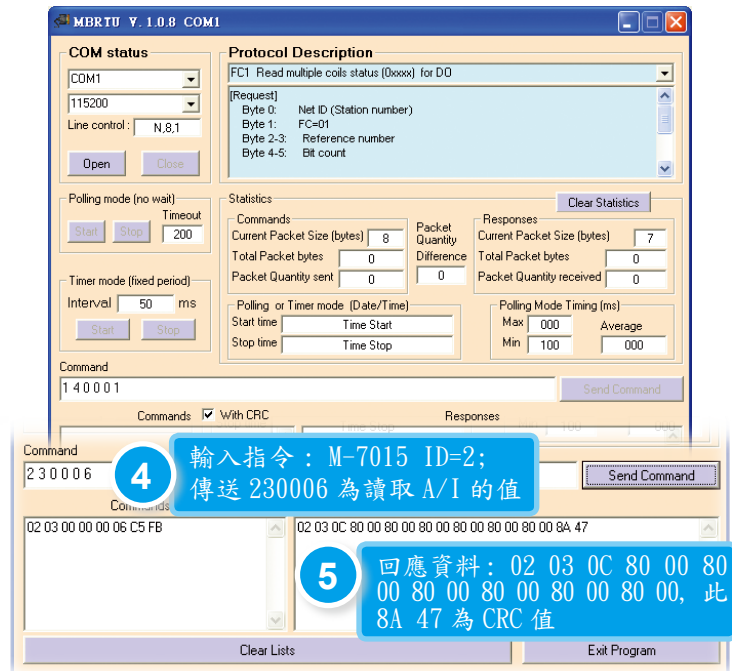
MBRTU V. 1.0.8 COM1

COM status
COM1
115200
Line control : N,8,1
Open Close

Protocol Description
FC1 Read multiple coils status (0xxxx) for DO
[Request]
Byte 0: Net ID (Station number)
Byte 1: FC=01
Byte 2-3: Reference number
Byte 4-5: Bit count

Polling mode (no wait)
Start Stop Timeout 200

Timer mode (fixed period)
Interval 50 ms
Start Stop

Statistics
Clear Statistics
Commands
Current Packet Size (bytes) 8
Total Packet bytes 0
Packet Quantity sent 0
Packet Quantity Difference 0
Responses
Current Packet Size (bytes) 7
Total Packet bytes 0
Packet Quantity received 0

Polling or Timer mode (Date/Time)
Start time Time Start
Stop time Time Stop

Polling Mode Timing (ms)
Max 000
Min 100
Average 000

Command
1 4 0 0 0 1
Send Command

Commands With CRC Responses

Command
2 3 0 0 0 6
Send Command

4 輸入指令：M-7015 ID=2;
傳送 230006 為讀取 A/I 的值

Commands
02 03 00 00 00 06 C5 FB
02 03 0C 80 00 80 00 80 00 80 00 80 00 80 00 8A 47

5 回應資料：02 03 0C 80 00 80 00 80 00 80 00 80 00 80 00，此 8A 47 為 CRC 值

Clear Lists
Exit Program